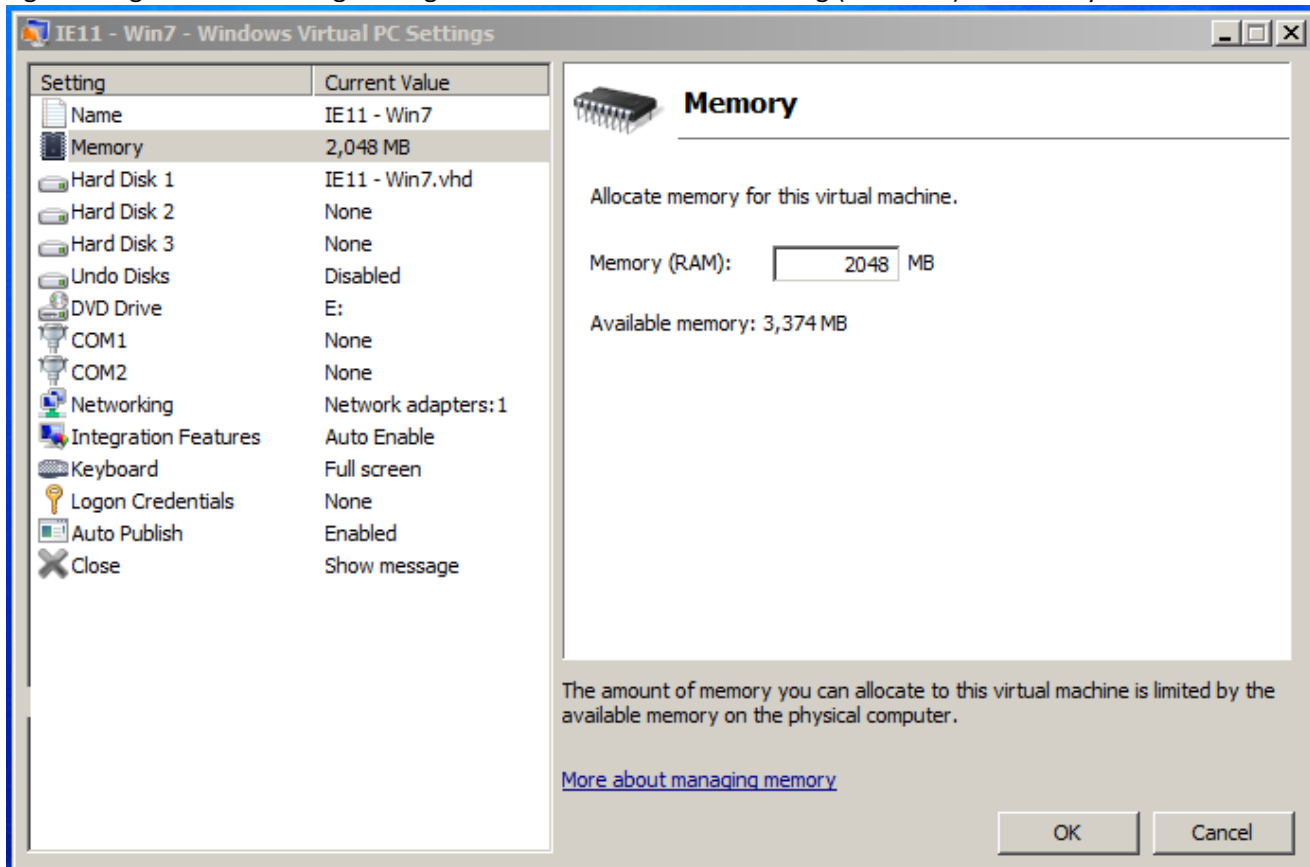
IE11 - Win7 - Windows Virtual PC Settings

| Setting | Current Value |
|---|---|
| Name | IE11 - Win7 |
| Memory | 2,048 MB |
| Hard Disk 1 | IE11 - Win7.vhd |
| Hard Disk 2 | None |
| Hard Disk 3 | None |
| Undo Disks | Disabled |
| DVD Drive | E: |
| COM1 | None |
| COM2 | None |
| Networking | Network adapters: 1 |
| Integration Features | Auto Enable |
| Keyboard | Full screen |
| Logon Credentials | None |
| Auto Publish | Enabled |
| Close | Show message |

Memory

Allocate memory for this virtual machine.

Memory (RAM): 2048 MB

Available memory: 3,374 MB

The amount of memory you can allocate to this virtual machine is limited by the available memory on the physical computer.

More about managing memory

OK

Cancel